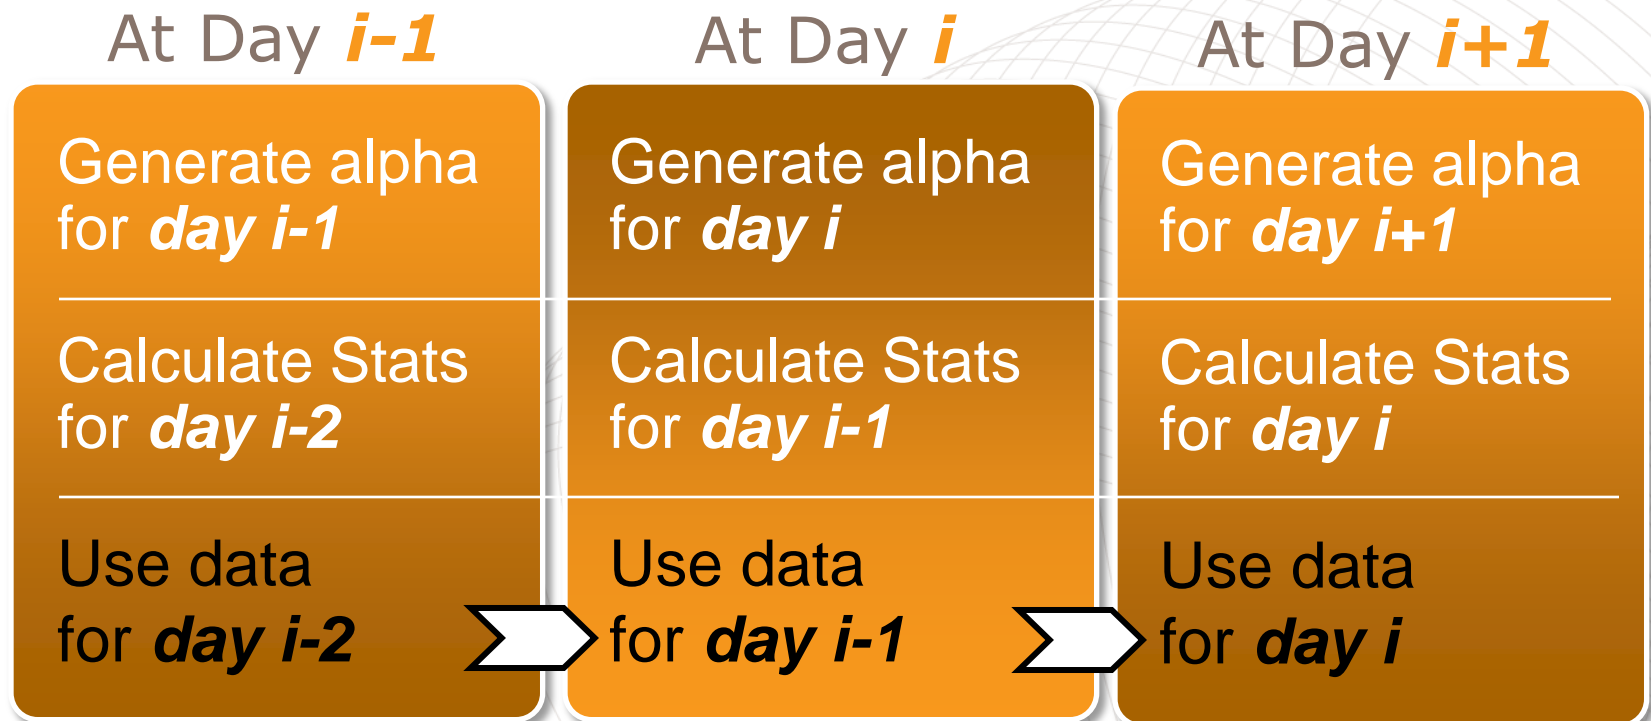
At Day *i-1*

Generate alpha for ***day i-1***

Calculate Stats for ***day i-2***

Use data for ***day i-2***

At Day *i*

Generate alpha for ***day i***

Calculate Stats for ***day i-1***

Use data for ***day i-1***

At Day *i+1*

Generate alpha for ***day i+1***

Calculate Stats for ***day i***

Use data for ***day i***